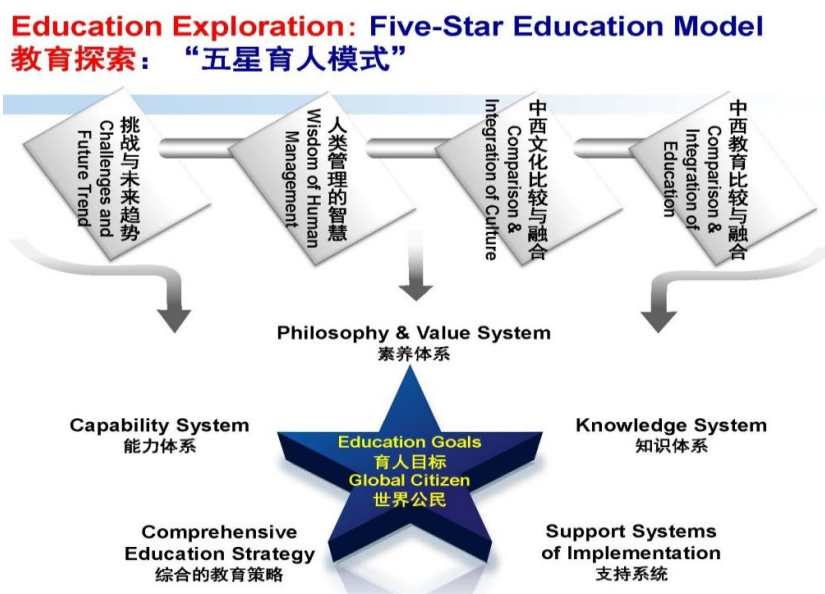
Education Exploration：Five-Star Education Model
教育探索：“五星育人模式”

挑战与未来趋势
Challenges and Future Trend

人类管理的智慧
Wisdom of Human Management

中西文化比较与融合
Comparison & Integration of Culture

中西教育比较与融合
Comparison & Integration of Education

Philosophy & Value System
素养体系

Capability System
能力体系

Knowledge System
知识体系

Education Goals
育人目标
Global Citizen
世界公民

Comprehensive Education Strategy
综合的教育策略

Support Systems of Implementation
支持系统